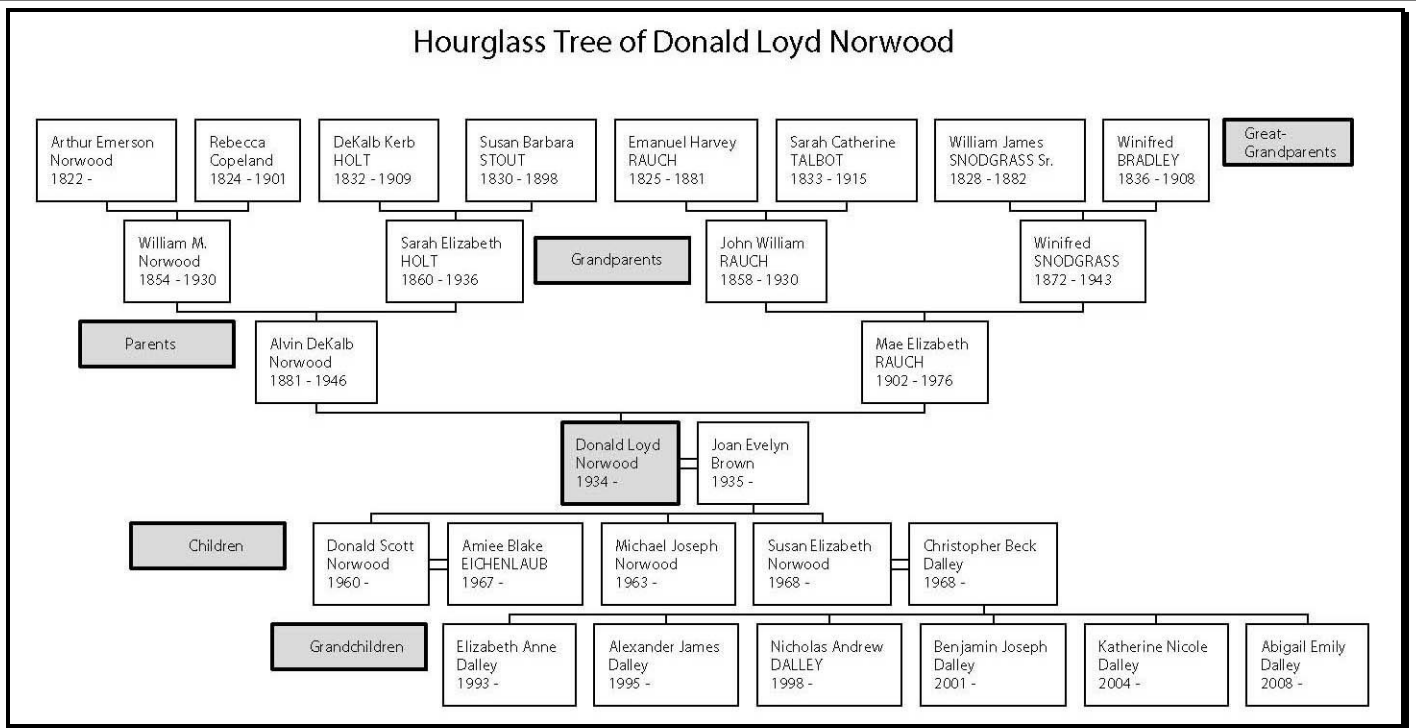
Hourglass Tree of Donald Loyd Norwood

Arthur Emerson Norwood 1822 -

Rebecca Copeland 1824 - 1901

DeKalb Kerb HOLT 1832 - 1909

Susan Barbara STOUT 1830 - 1898

Emanuel Harvey RAUCH 1825 - 1881

Sarah Catherine TALBOT 1833 - 1915

William James SNODGRASS Sr. 1828 - 1882

Winifred BRADLEY 1836 - 1908

Great-Grandparents

William M. Norwood 1854 - 1930

Sarah Elizabeth HOLT 1860 - 1936

Grandparents

John William RAUCH 1858 - 1930

Winifred SNODGRASS 1872 - 1943

Parents

Alvin DeKalb Norwood 1881 - 1946

Mae Elizabeth RAUCH 1902 - 1976

Donald Loyd Norwood 1934 -

Joan Evelyn Brown 1935 -

Children

Donald Scott Norwood 1960 -

Amiee Blake EICHENLAUB 1967 -

Michael Joseph Norwood 1963 -

Susan Elizabeth Norwood 1968 -

Christopher Beck Dalley 1968 -

Grandchildren

Elizabeth Anne Dalley 1993 -

Alexander James Dalley 1995 -

Nicholas Andrew DALLEY 1998 -

Benjamin Joseph Dalley 2001 -

Katherine Nicole Dalley 2004 -

Abigail Emily Dalley 2008 -